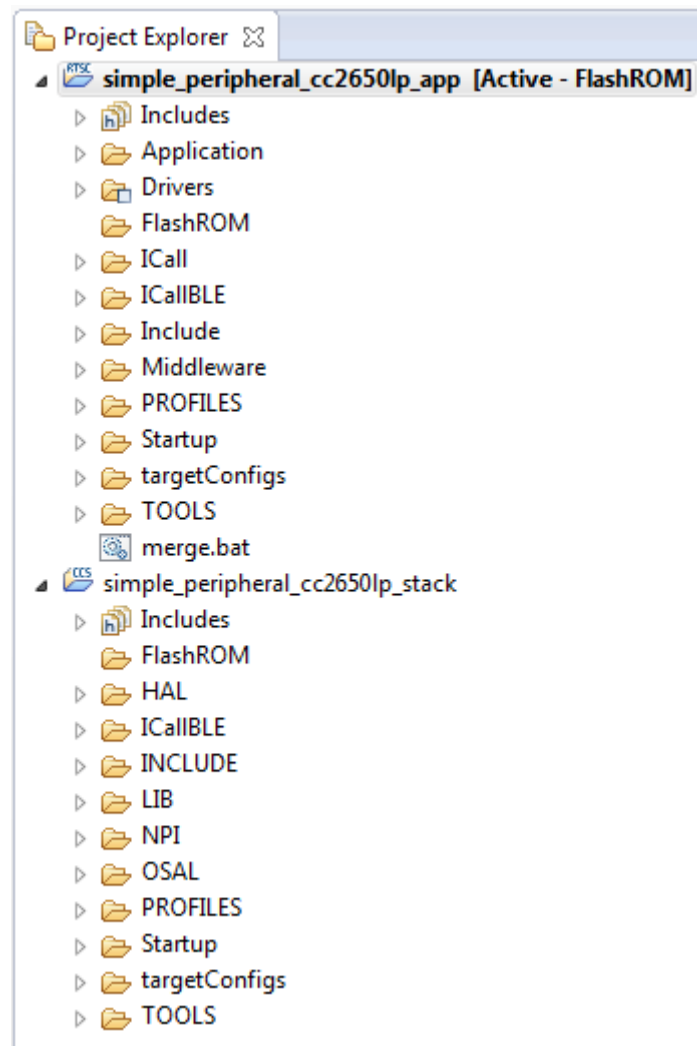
Project Explorer ☒

RTSC simple_peripheral_cc2650lp_app [Active - FlashROM]
Includes
Application
Drivers
FlashROM
ICall
ICallBLE
Include
Middleware
PROFILES
Startup
targetConfigs
TOOLS
merge.bat
CCS simple_peripheral_cc2650lp_stack
Includes
FlashROM
HAL
ICallBLE
INCLUDE
LIB
NPI
OSAL
PROFILES
Startup
targetConfigs
TOOLS